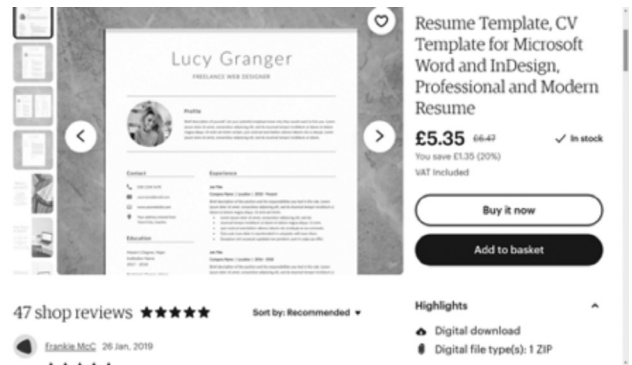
Lucy Granger
FREELANCE WEB DESIGNER

Profile

Contact

Experience

Education

Resume Template, CV Template for Microsoft Word and InDesign, Professional and Modern Resume

£5.35 £6.47

✓ In stock

You save £1.35 (20%)

VAT included

Buy it now

Add to basket

47 shop reviews ★★★★★

Sort by: Recommended ▾

Frankie.McC 26 Jan, 2019

Highlights

Digital download

Digital file type(s): 1 ZIP